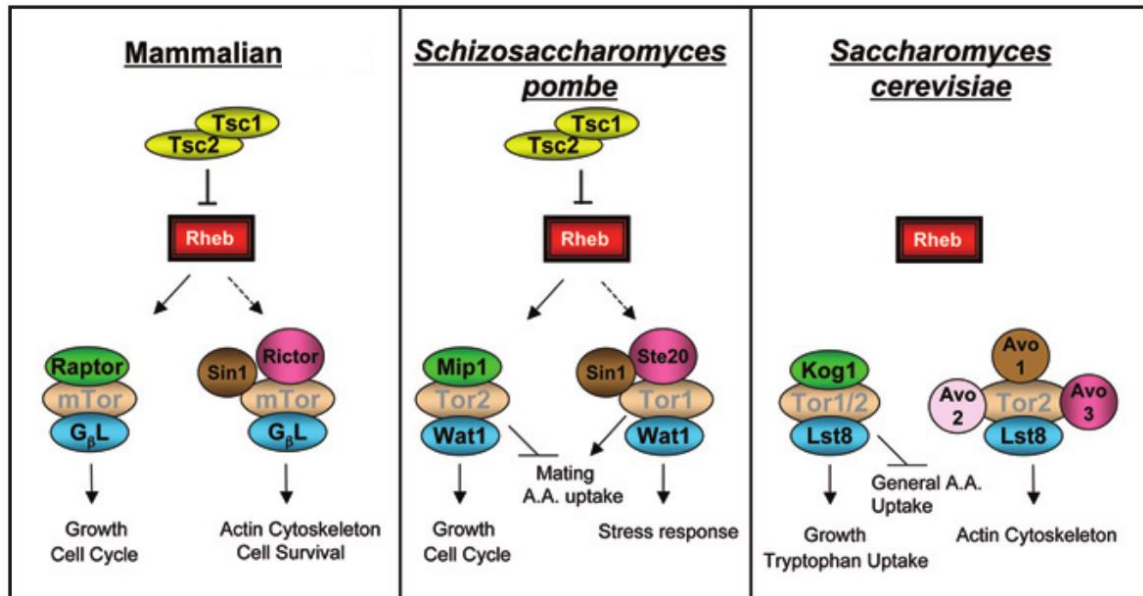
Mammalian

Tsc1
Tsc2

Rheb

Raptor
mTor
$G_{\beta}L$

Sin1
Rictor
mTor
$G_{\beta}L$

Growth
Cell Cycle

Actin Cytoskeleton
Cell Survival

Schizosaccharomyces pombe

Tsc1
Tsc2

Rheb

Mip1
Tor2
Wat1

Sin1
Ste20
Tor1
Wat1

Mating
A.A. uptake

Growth
Cell Cycle

Stress response

Saccharomyces cerevisiae

Rheb

Kog1
Tor1/2
Lst8

Avo 1
Avo 2
Tor2
Avo 3
Lst8

General A.A.
Uptake

Growth
Tryptophan Uptake

Actin Cytoskeleton